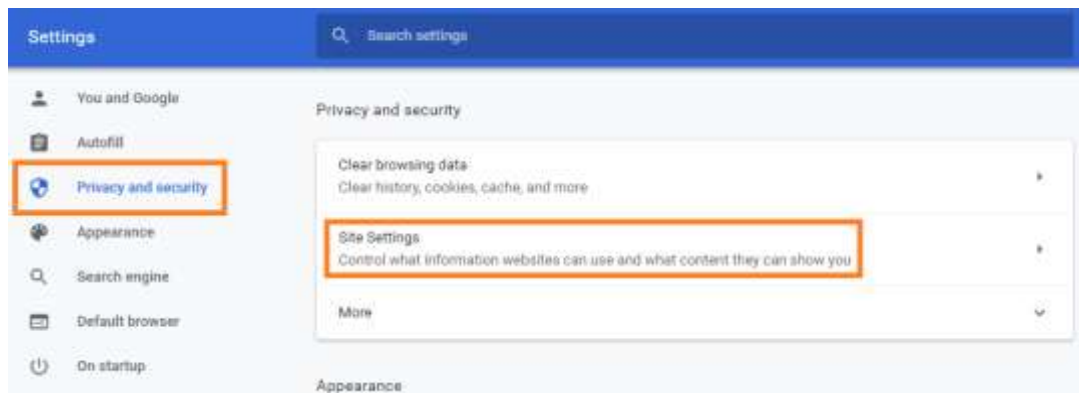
Settings

Search settings

You and Google

Autofill

Privacy and security

Appearance

Search engine

Default browser

On startup

Privacy and security

Clear browsing data
Clear history, cookies, cache, and more

Site Settings
Control what information websites can use and what content they can show you

More

Appearance